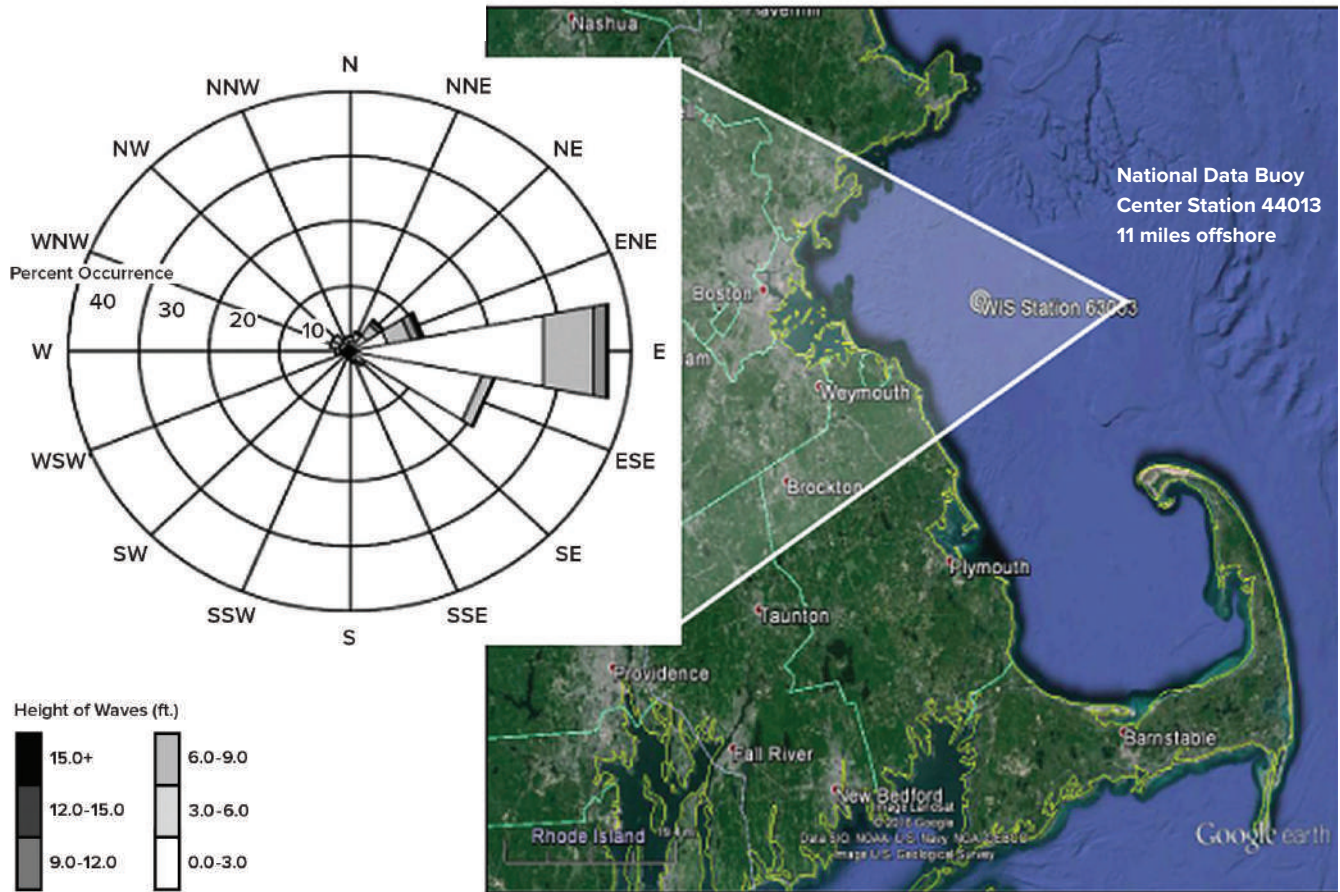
N
NNE
NE
ENE
E
ESE
SE
SSE
S
SSW
SW
WSW
W
WNW
NW
NNW

Percent Occurrence
40
30
20
10

Height of Waves (ft.)

15.0+
12.0-15.0
9.0-12.0
6.0-9.0
3.0-6.0
0.0-3.0

Nashua
Boston
Weymouth
Brockton
Plymouth
Taunton
Providence
Fall River
New Bedford
Barnstable
Rhode Island

WIS Station 63063

National Data Buoy Center Station 44013 11 miles offshore

Image Landsat
© 2016 Google
Data SIO, NOAA, U.S. Navy, NGA, GEBCO
Image U.S. Geological Survey

Google earth